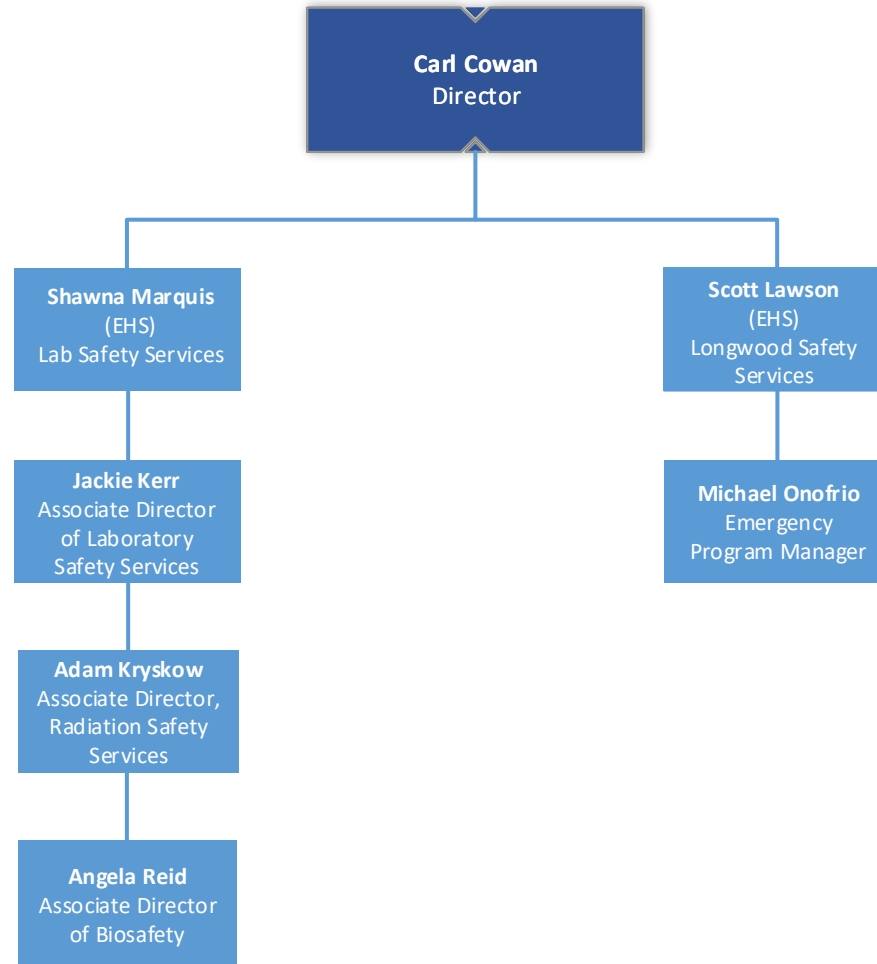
Carl Cowan
Director

Shawna Marquis
(EHS)
Lab Safety Services

Jackie Kerr
Associate Director of Laboratory Safety Services

Adam Kryskow
Associate Director, Radiation Safety Services

Angela Reid
Associate Director of Biosafety

Scott Lawson
(EHS)
Longwood Safety Services

Michael Onofrio
Emergency Program Manager